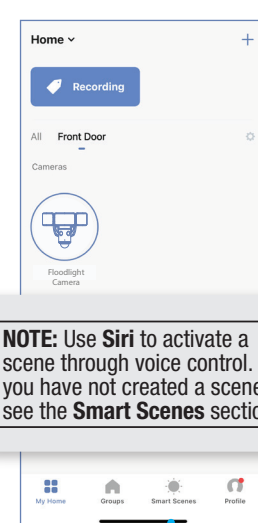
Home ˅

+

Recording

All Front Door

Cameras

Floodlight Camera

NOTE: Use Siri to activate a scene through voice control. you have not created a scene see the Smart Scenes sectio

My Home Groups Smart Scenes Profile